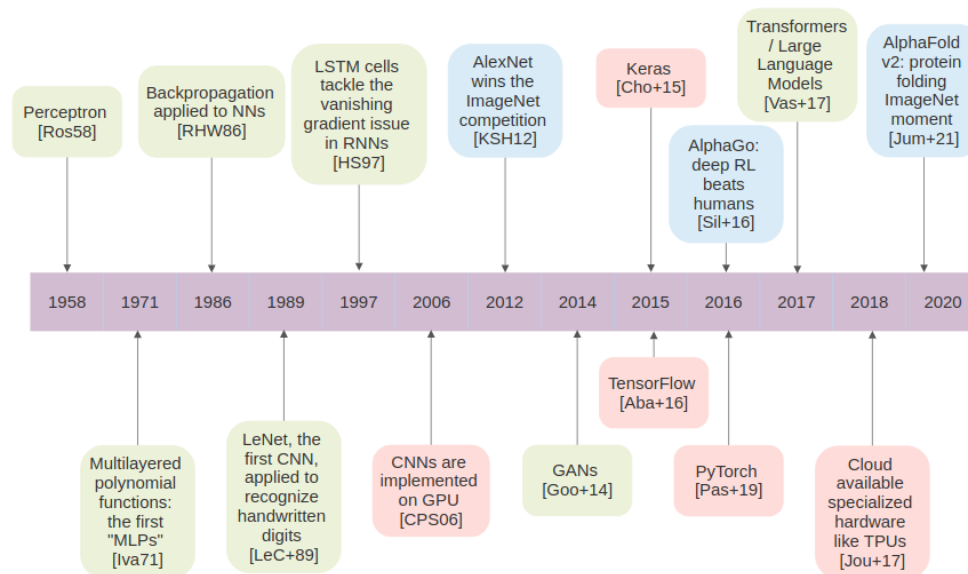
Perceptron [Ros58]

Backpropagation applied to NNs [RHW86]

LSTM cells tackle the vanishing gradient issue in RNNs [HS97]

AlexNet wins the ImageNet competition [KSH12]

Keras [Cho+15]

AlphaGo: deep RL beats humans [Sil+16]

Transformers / Large Language Models [Vas+17]

AlphaFold v2: protein folding ImageNet moment [Jum+21]

| 1958 | 1971 | 1986 | 1989 | 1997 | 2006 | 2012 | 2014 | 2015 | 2016 | 2017 | 2018 | 2020 |
|---|---|---|---|---|---|---|---|---|---|---|---|---|

Multilayered polynomial functions: the first "MLPs" [Iva71]

LeNet, the first CNN, applied to recognize handwritten digits [LeC+89]

CNNs are implemented on GPU [CPS06]

GANs [Goo+14]

TensorFlow [Aba+16]

PyTorch [Pas+19]

Cloud available specialized hardware like TPUs [Jou+17]